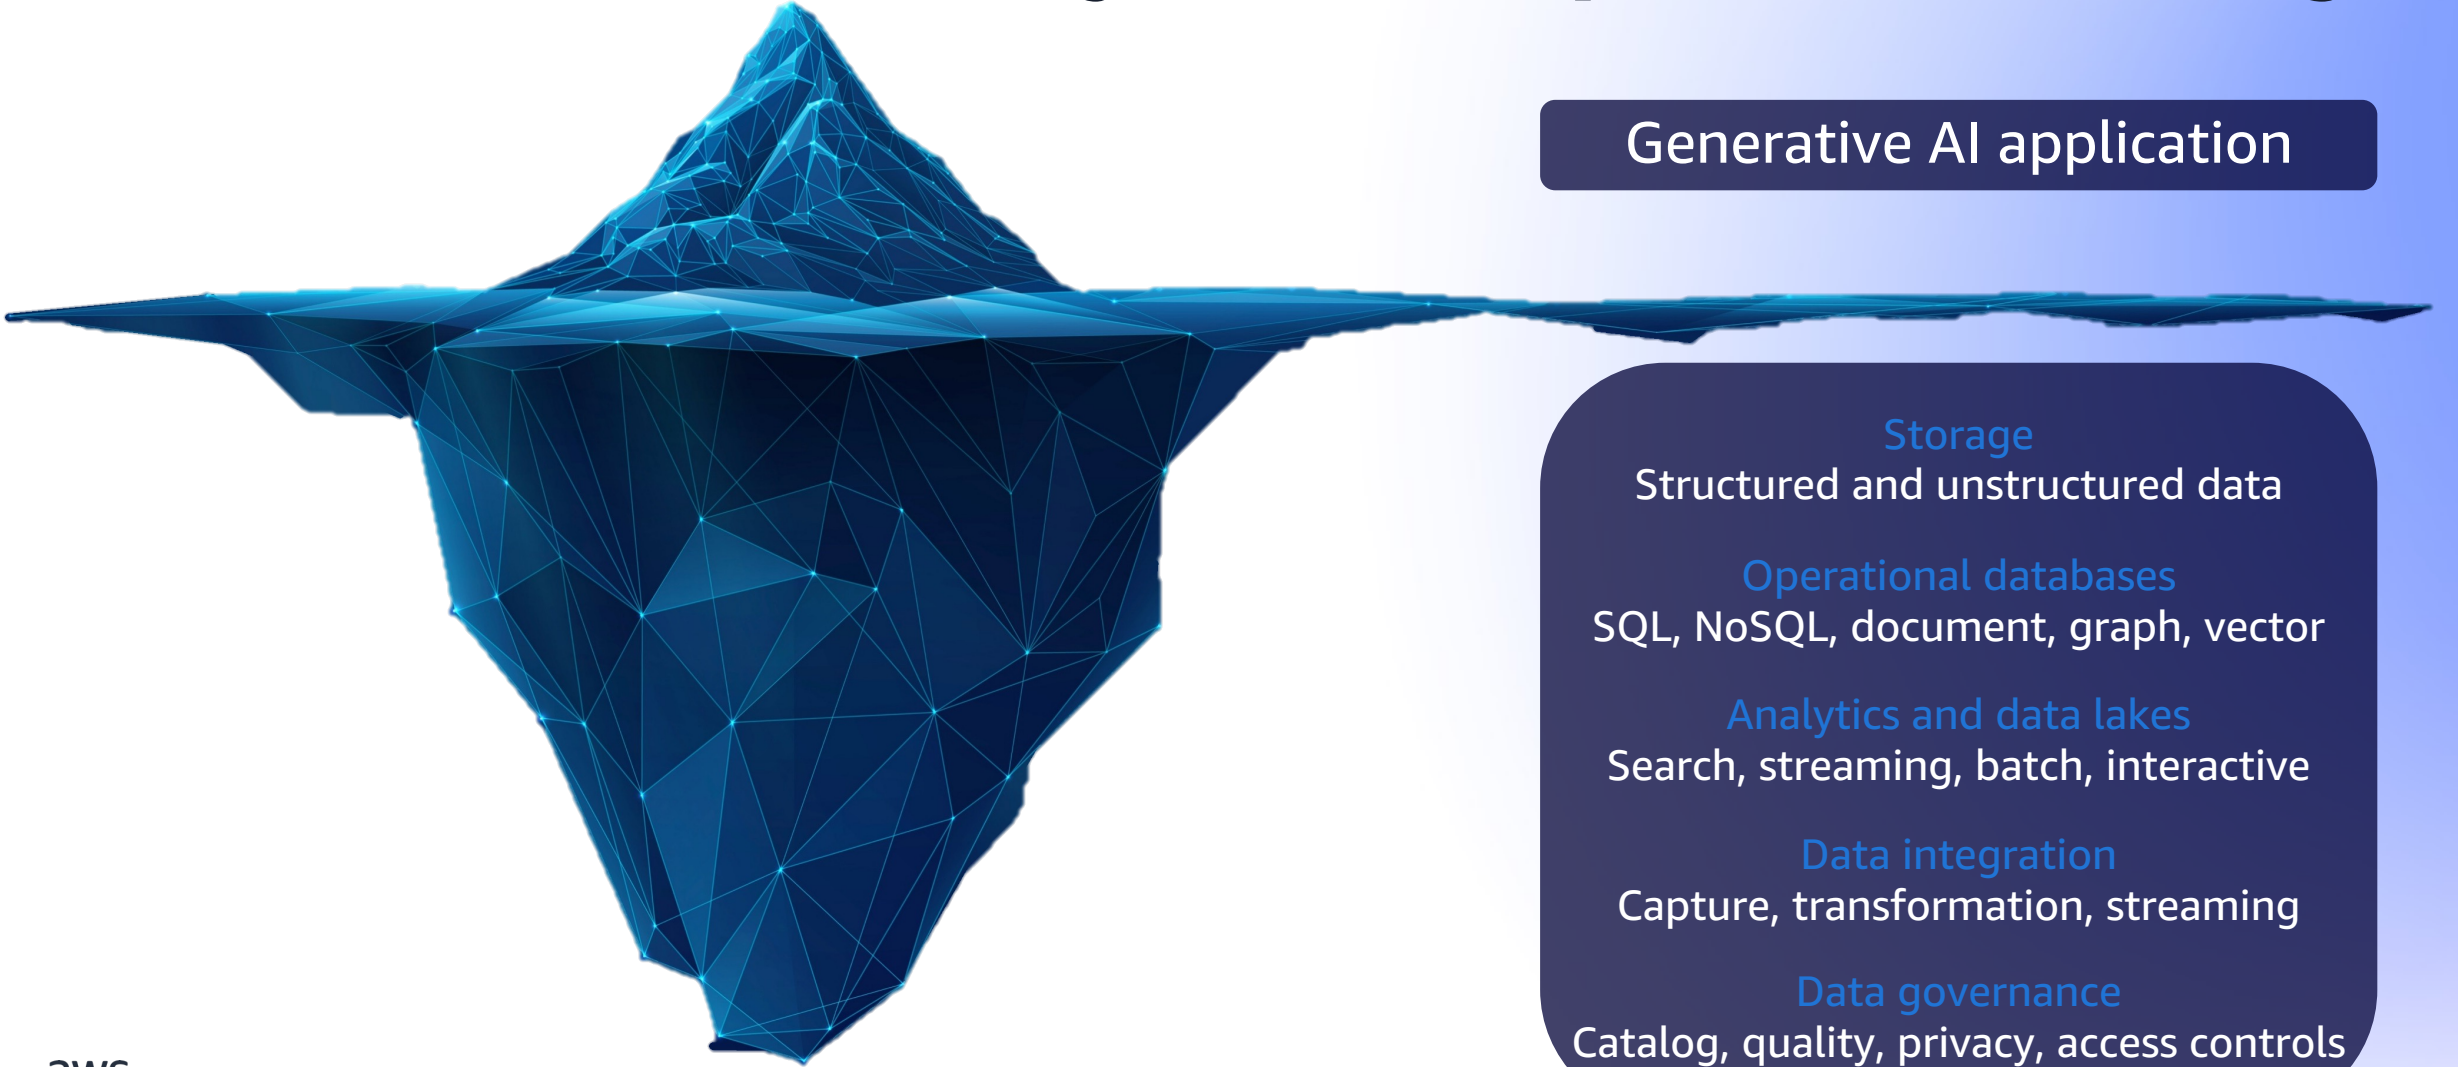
Generative AI application

Storage
Structured and unstructured data

Operational databases
SQL, NoSQL, document, graph, vector

Analytics and data lakes
Search, streaming, batch, interactive

Data integration
Capture, transformation, streaming

Data governance
Catalog, quality, privacy, access controls

aws